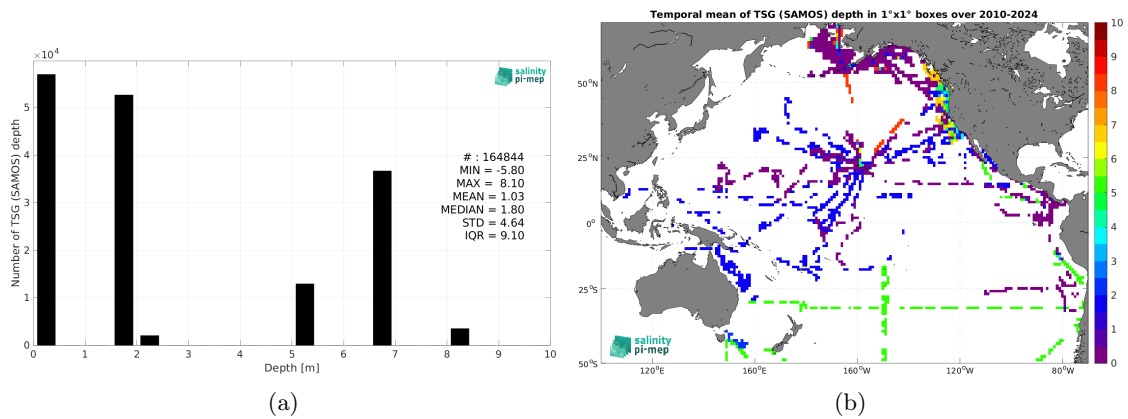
$\times10^4$

salinity pi-mep

Number of TSG (SAMOS) depth

5
4
3
2
1
0

# : 164844
MIN = -5.80
MAX = 8.10
MEAN = 1.03
MEDIAN = 1.80
STD = 4.64
IQR = 9.10

0 1 2 3 4 5 6 7 8 9 10
Depth [m]

(a)

Temporal mean of TSG (SAMOS) depth in 1°x1° boxes over 2010-2024

50°N
25°N
0°
25°S
50°S

120°E 160°E 160°W 120°W 80°W

10
9
8
7
6
5
4
3
2
1
0

salinity pi-mep

(b)